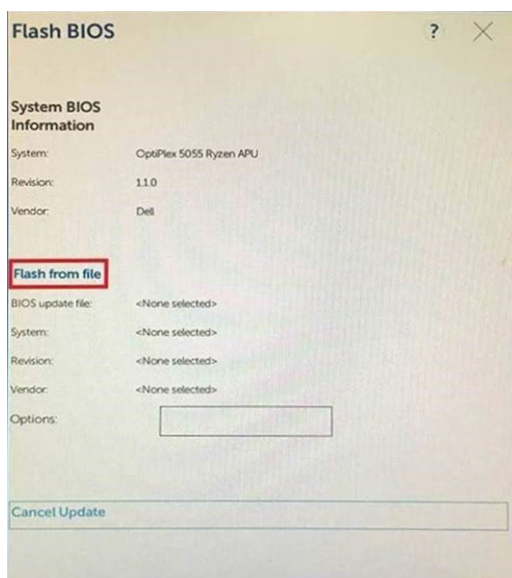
Flash BIOS

?

System BIOS Information

| System: | OptiPlex 5055 Ryzen APU |
|---|---|
| Revision: | 1.1.0 |
| Vendor: | Dell |

Flash from file

| BIOS update file: | <None selected> |
|---|---|
| System: | <None selected> |
| Revision: | <None selected> |
| Vendor: | <None selected> |
| Options: | |

Cancel Update